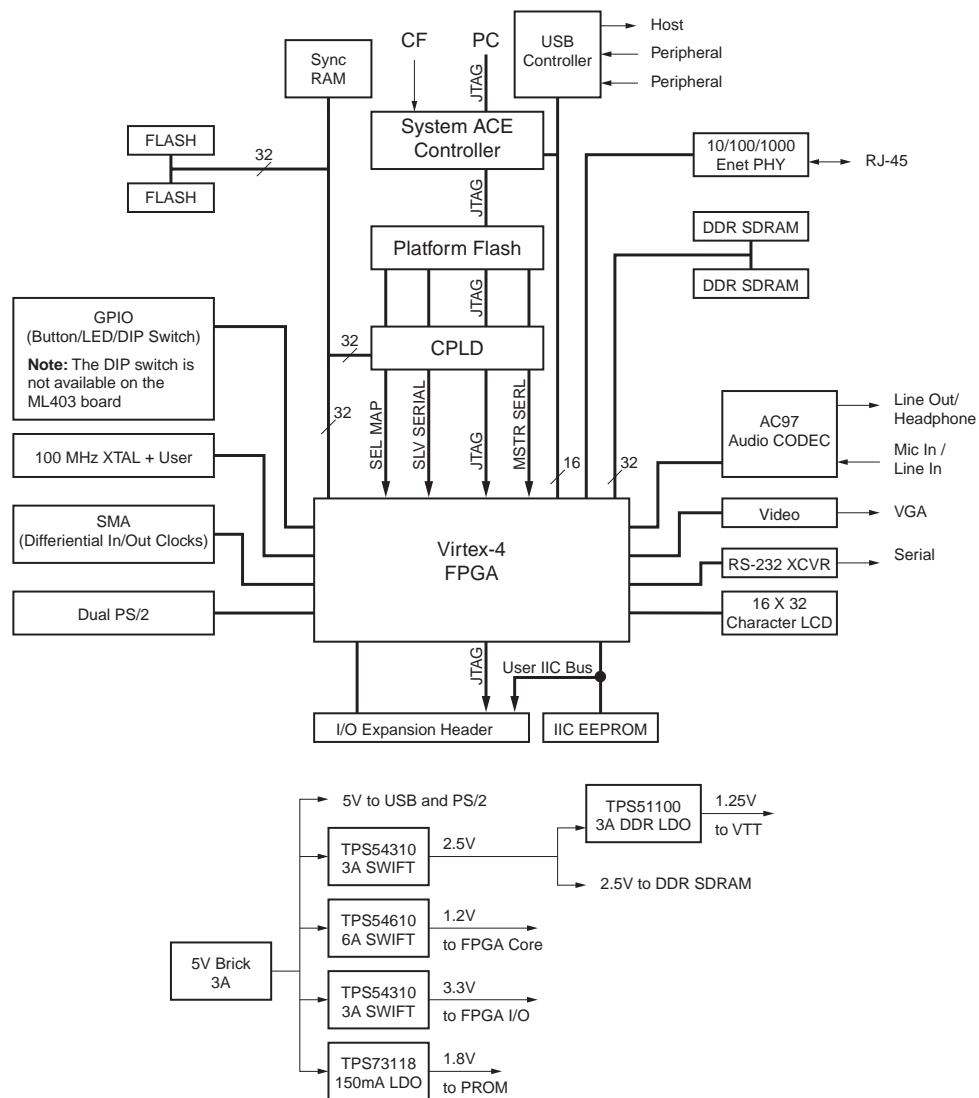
Sync RAM

CF

PC

JTAG

USB Controller

Host

Peripheral

Peripheral

FLASH

32

FLASH

System ACE Controller

10/100/1000 Enet PHY

RJ-45

JTAG

DDR SDRAM

Platform Flash

DDR SDRAM

GPIO (Button/LED/DIP Switch)

**Note:** The DIP switch is not available on the ML403 board

JTAG

32

CPLD

32

SEL MAP

SLV SERIAL

JTAG

MSTR SERL

16

32

AC97 Audio CODEC

Line Out/ Headphone

Mic In / Line In

100 MHz XTAL + User

SMA (Differential In/Out Clocks)

Virtex-4 FPGA

Video

VGA

RS-232 XCVR

Serial

Dual PS/2

16 X 32 Character LCD

JTAG

User IIC Bus

I/O Expansion Header

IIC EEPROM

5V to USB and PS/2

TPS51100 3A DDR LDO

1.25V

to VTT

TPS54310 3A SWIFT

2.5V

2.5V to DDR SDRAM

TPS54610 6A SWIFT

1.2V

to FPGA Core

5V Brick 3A

TPS54310 3A SWIFT

3.3V

to FPGA I/O

TPS73118 150mA LDO

1.8V

to PROM